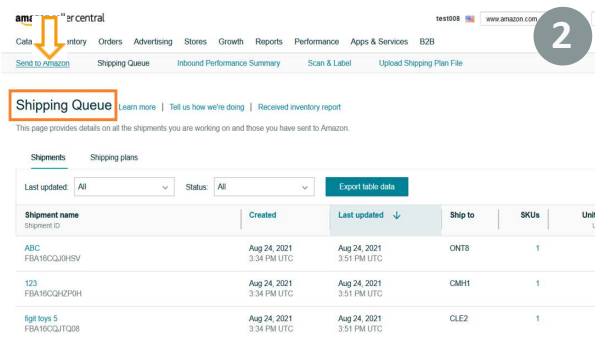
amazon seller central

test008 www.amazon.com

2

Catalog Inventory Orders Advertising Stores Growth Reports Performance Apps & Services B2B

Send to Amazon Shipping Queue Inbound Performance Summary Scan & Label Upload Shipping Plan File

Shipping Queue Learn more | Tell us how we're doing | Received inventory report

This page provides details on all the shipments you are working on and those you have sent to Amazon.

Shipments Shipping plans

Last updated: All Status: All Export table data

| Shipment name<br>Shipment ID | Created | Last updated ↓ | Ship to | SKUs | Unit |
|---|---|---|---|---|---|
| ABC<br>FBA16CQJ0HSV | Aug 24, 2021<br>3:34 PM UTC | Aug 24, 2021<br>3:51 PM UTC | ONT8 | 1 | |
| 123<br>FBA16CQHZP0H | Aug 24, 2021<br>3:34 PM UTC | Aug 24, 2021<br>3:51 PM UTC | CMH1 | 1 | |
| figit toys 5<br>FBA16CQJTQ08 | Aug 24, 2021<br>3:34 PM UTC | Aug 24, 2021<br>3:51 PM UTC | CLE2 | 1 | |